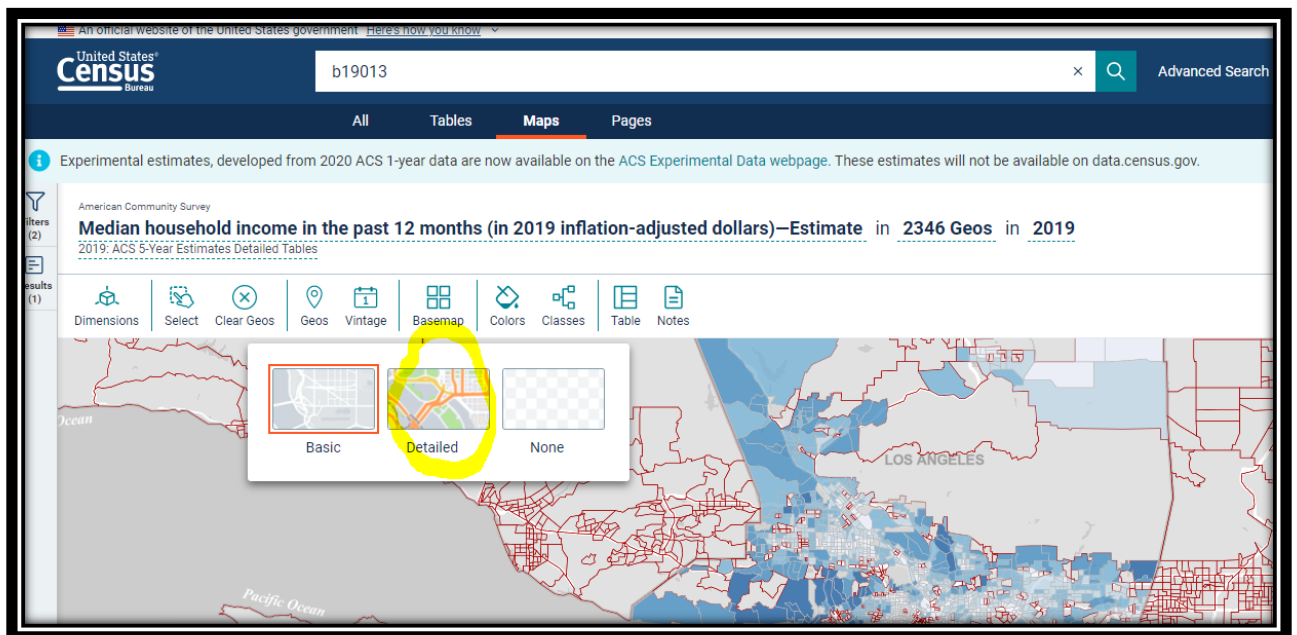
An official website of the United States government Here's how you know

United States® Census Bureau

b19013

×

Advanced Search

All
Tables
Maps
Pages

Experimental estimates, developed from 2020 ACS 1-year data are now available on the ACS Experimental Data webpage. These estimates will not be available on data.census.gov.

ilters (2)

esults (1)

American Community Survey

Median household income in the past 12 months (in 2019 inflation-adjusted dollars)—Estimate in 2346 Geos in 2019

2019: ACS 5-Year Estimates Detailed Tables

Dimensions
Select
Clear Geos
Geos
Vintage
Basemap
Colors
Classes
Table
Notes

Basic
Detailed
None

Ocean

LOS ANGELES

Pacific Ocean